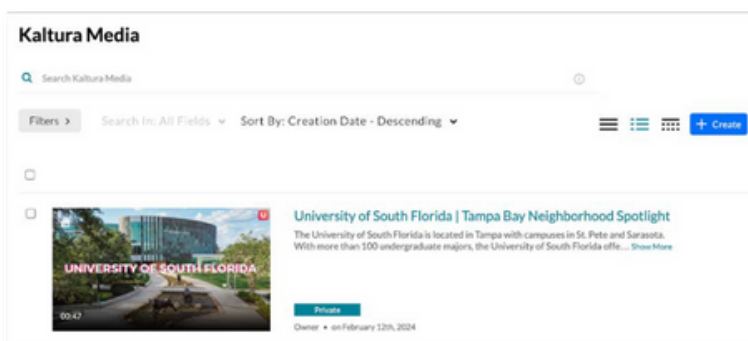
Kaltura Media

Search Kaltura Media

Filters >

Search In: All Fields

Sort By: Creation Date - Descending

+ Create

UNIVERSITY OF SOUTH FLORIDA

00:47

University of South Florida | Tampa Bay Neighborhood Spotlight

The University of South Florida is located in Tampa with campuses in St. Pete and Sarasota. With more than 100 undergraduate majors, the University of South Florida offe... Show More

Private

Owner • on February 12th, 2024